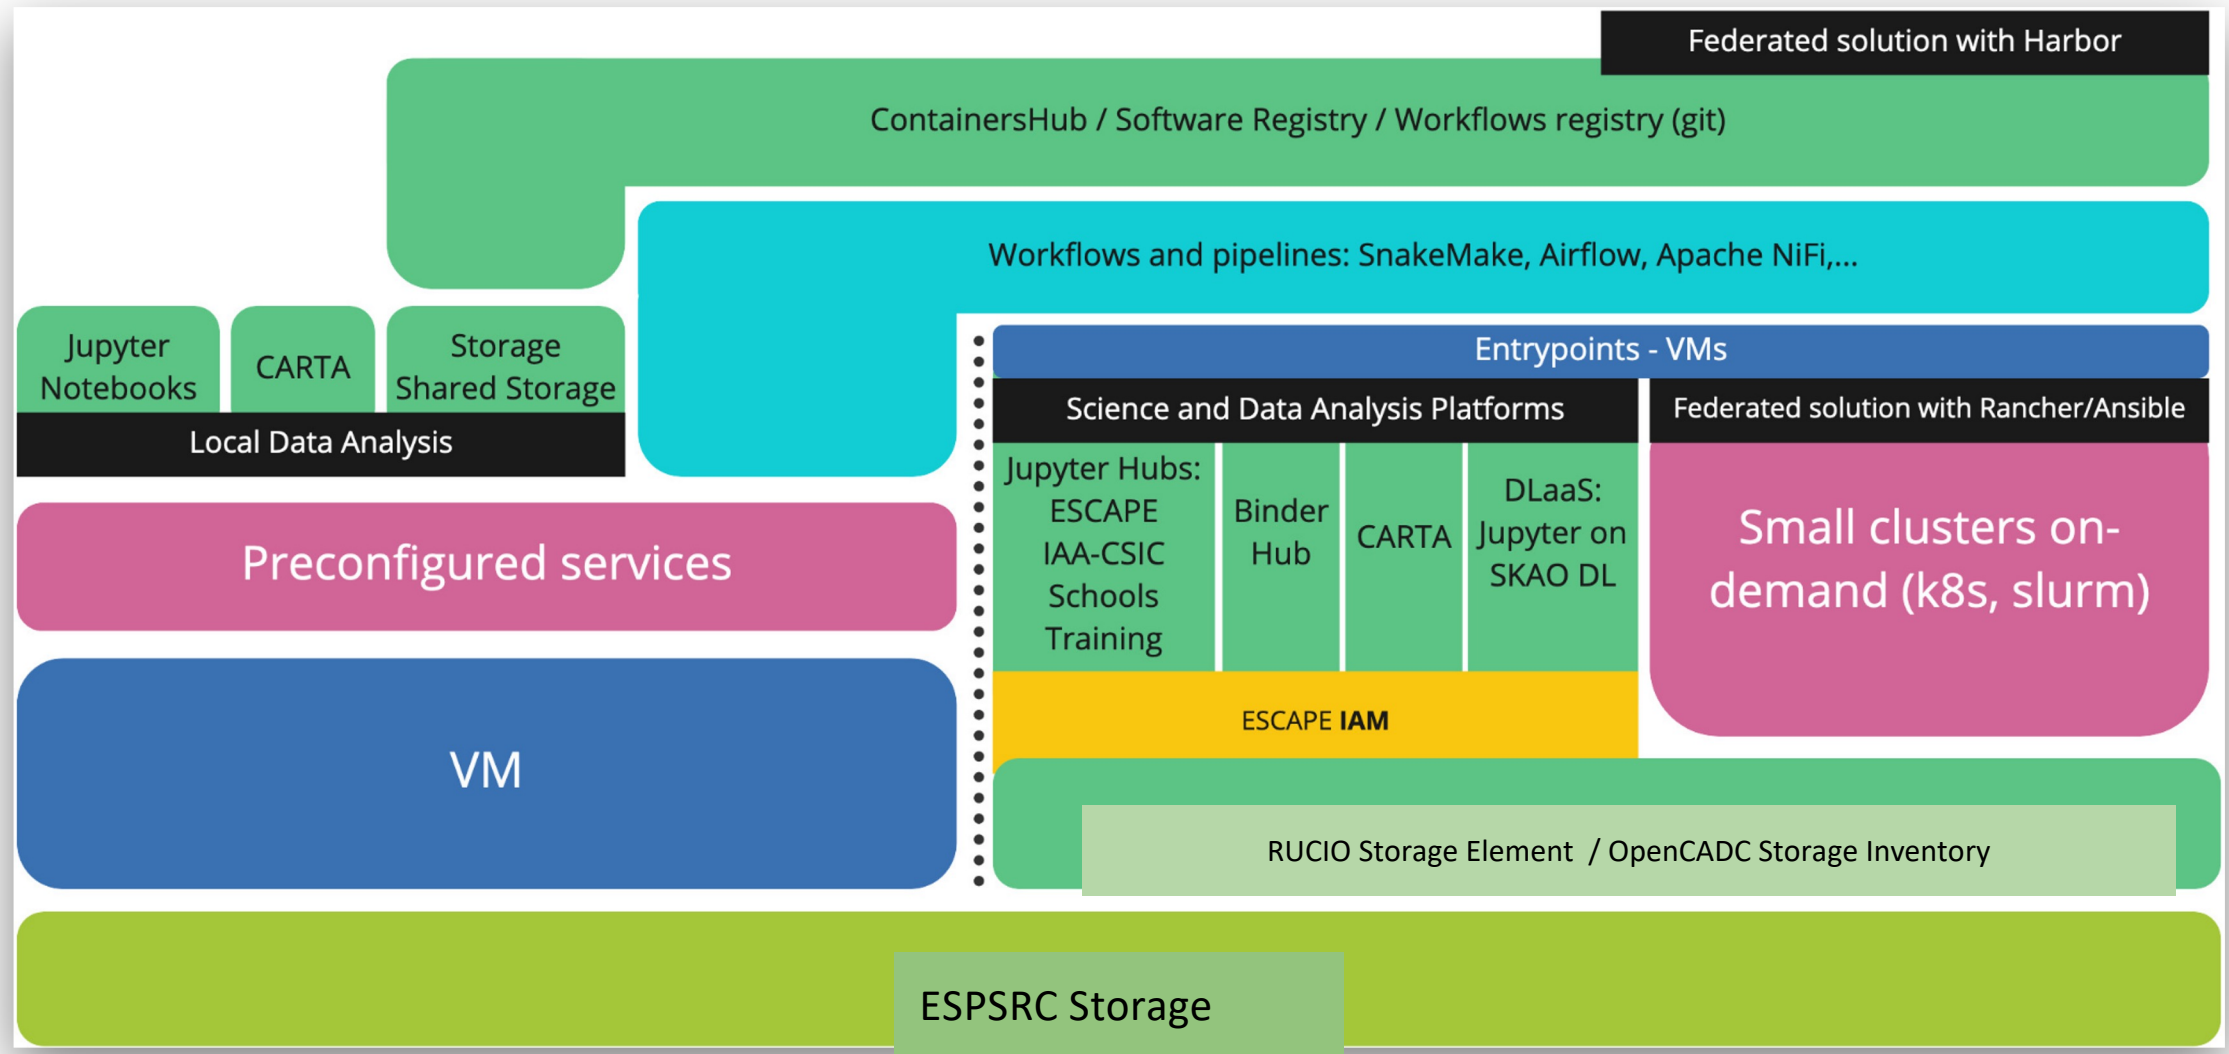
Federated solution with Harbor

ContainersHub / Software Registry / Workflows registry (git)

Workflows and pipelines: SnakeMake, Airflow, Apache NiFi,...

Jupyter Notebooks

CARTA

Storage Shared Storage

Local Data Analysis

Entrypoints - VMs

Science and Data Analysis Platforms

Federated solution with Rancher/Ansible

Jupyter Hubs: ESCAPE IAA-CSIC Schools Training

Binder Hub

CARTA

DLaaS: Jupyter on SKAO DL

Small clusters on-demand (k8s, slurm)

Preconfigured services

ESCAPE IAM

VM

RUCIO Storage Element / OpenCADC Storage Inventory

ESPSRC Storage